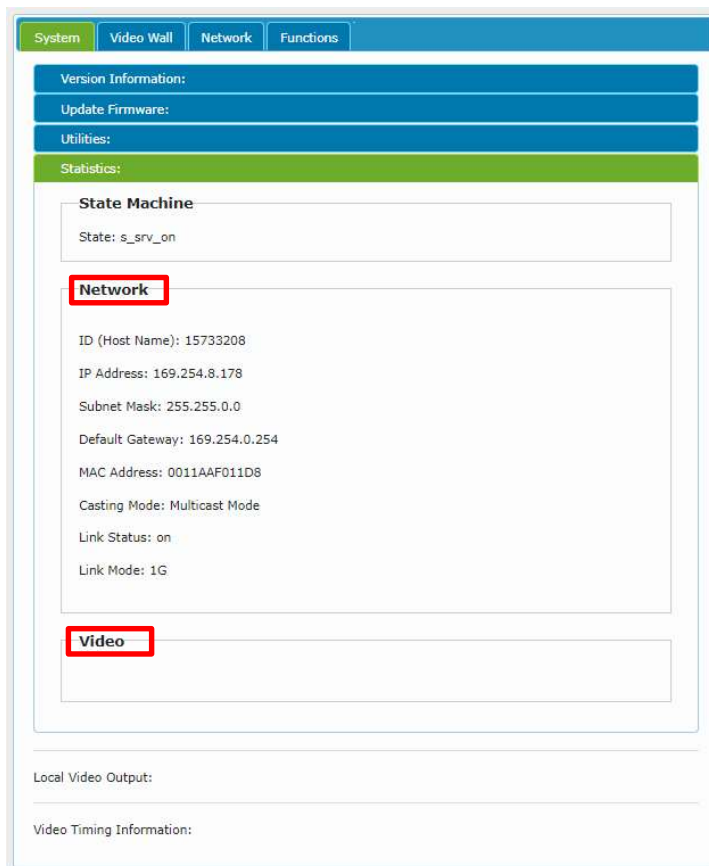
System
Video Wall
Network
Functions

Version Information:
Update Firmware:
Utilities:
Statistics:

State Machine

State: s_srv_on

Network

ID (Host Name): 15733208

IP Address: 169.254.8.178

Subnet Mask: 255.255.0.0

Default Gateway: 169.254.0.254

MAC Address: 0011AAF011D8

Casting Mode: Multicast Mode

Link Status: on

Link Mode: 1G

Video

Local Video Output:

Video Timing Information: